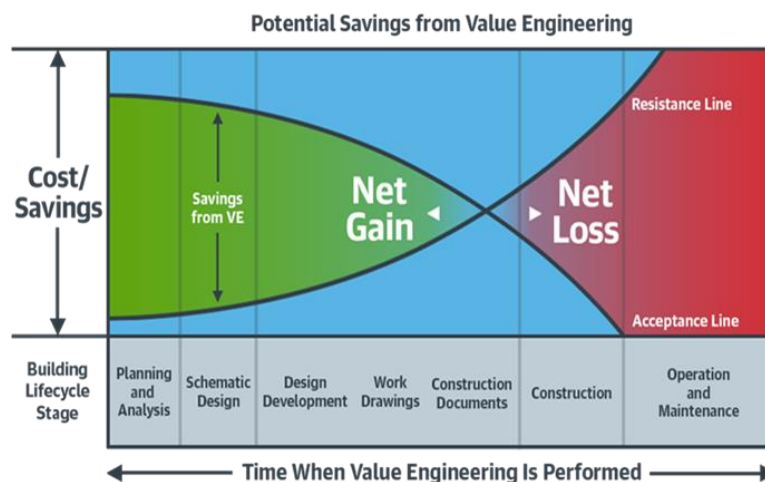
Potential Savings from Value Engineering

Cost/ Savings

Savings from VE

Net Gain

Net Loss

Resistance Line

Acceptance Line

Building Lifecycle Stage

Planning and Analysis

Schematic Design

Design Development

Work Drawings

Construction Documents

Construction

Operation and Maintenance

Time When Value Engineering Is Performed